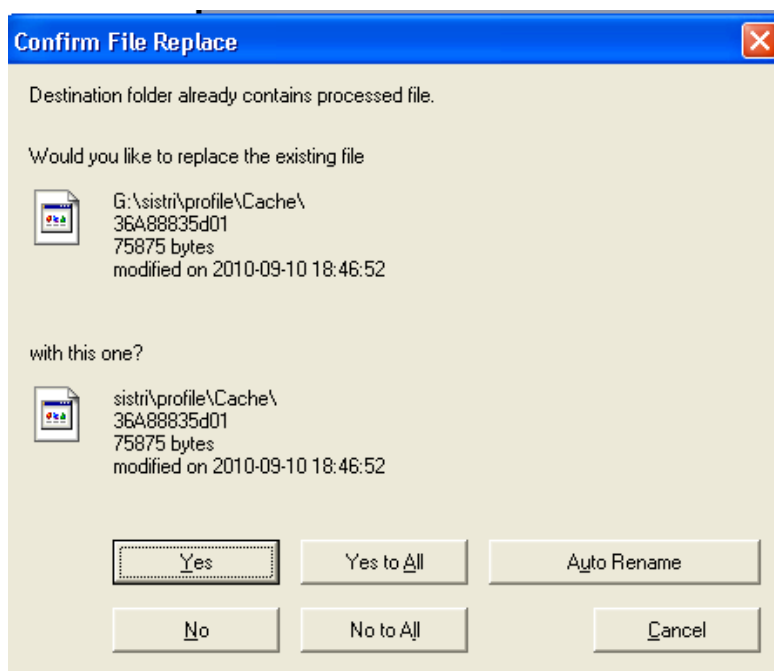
Confirm File Replace

Destination folder already contains processed file.

Would you like to replace the existing file

G:\sistri\profile\Cache\
36A88835d01
75875 bytes
modified on 2010-09-10 18:46:52

with this one?

sistri\profile\Cache\
36A88835d01
75875 bytes
modified on 2010-09-10 18:46:52

Yes
Yes to All
Auto Rename
No
No to All
Cancel